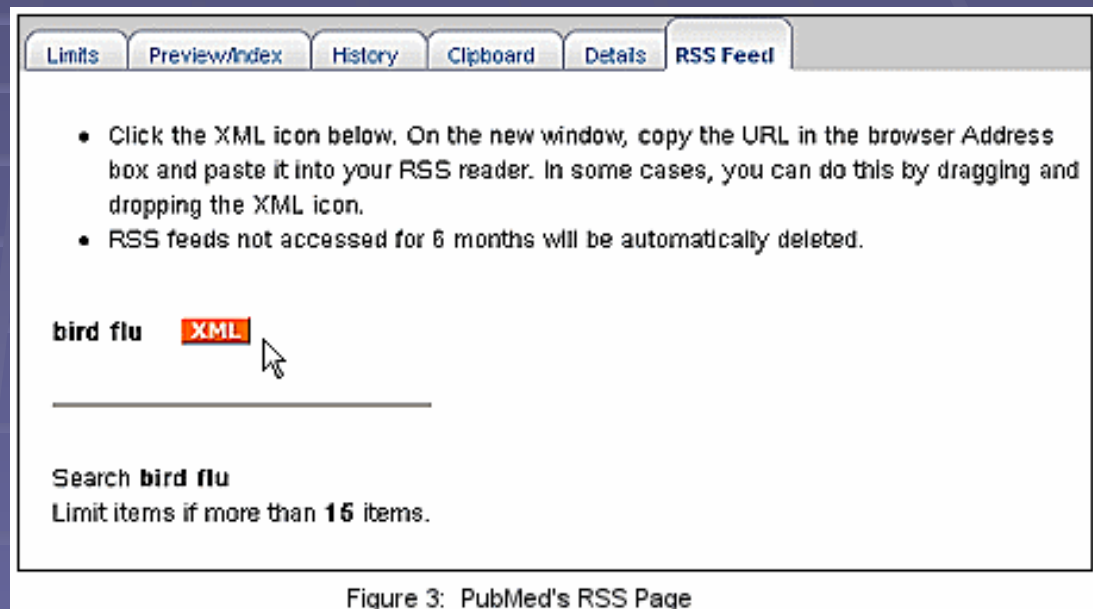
Limits | Preview/Index | History | Clipboard | Details | RSS Feed

- Click the XML icon below. On the new window, copy the URL in the browser Address box and paste it into your RSS reader. In some cases, you can do this by dragging and dropping the XML icon.
- RSS feeds not accessed for 6 months will be automatically deleted.

**bird flu** XML

Search **bird flu**
Limit items if more than **15** items.

Figure 3: PubMed's RSS Page